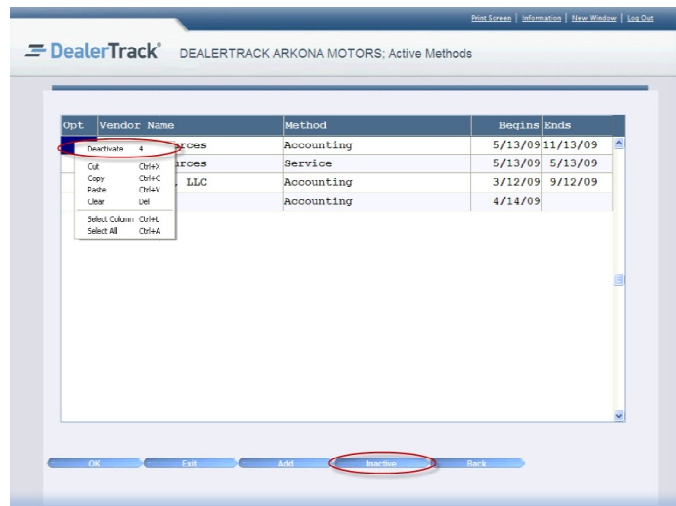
Print Screen | Information | New Window | Log Out

DealerTrack® DEALERTRACK ARKONA MOTORS; Active Methods

| Opt | Vendor Name | Method | Begins | Ends |
|---|---|---|---|---|
| | rces | Accounting | 5/13/09 | 11/13/09 |
| | rces | Service | 5/13/09 | 5/13/09 |
| | , LLC | Accounting | 3/12/09 | 9/12/09 |
| | | Accounting | 4/14/09 | |

Deactivate 4
Cut Ctrl+X
Copy Ctrl+C
Paste Ctrl+V
Clear Del
Select Column Ctrl+L
Select All Ctrl+A

OK
Exit
Add
Inactive
Back